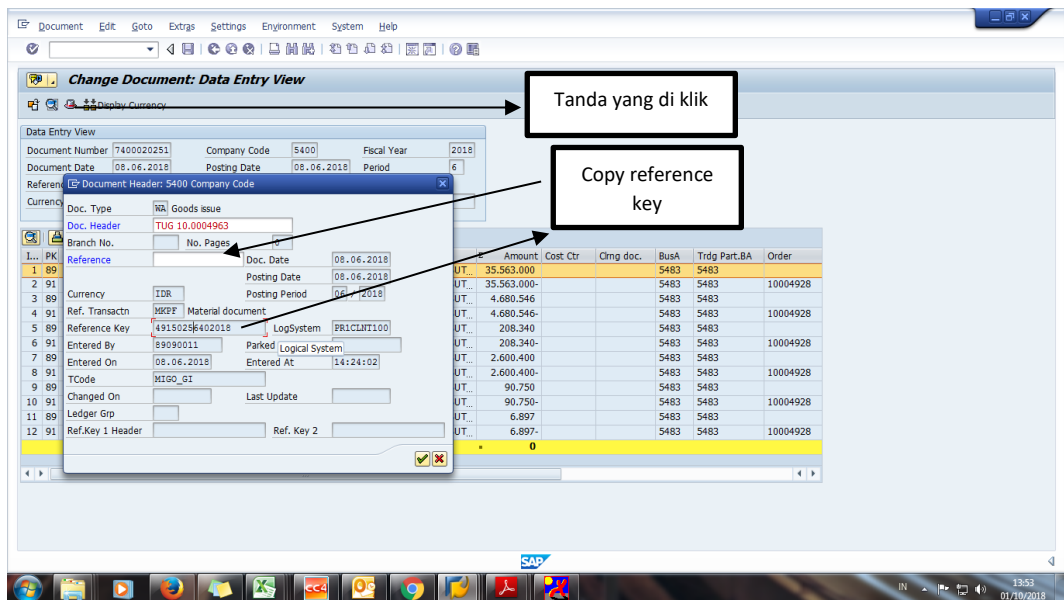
Document Edit Goto Extras Settings Environment System Help

Change Document: Data Entry View

Display Currency

Tanda yang di klik

Copy reference key

Data Entry View

Document Number 7400020251 Company Code 5400 Fiscal Year 2018

Document Date 08.06.2018 Posting Date 08.06.2018 Period 6

Referen

Currency

Document Header: 5400 Company Code

Doc. Type WA Goods issue

Doc. Header TUG 10.0004963

Branch No. No. Pages 0

Reference Doc. Date 08.06.2018

Posting Date 08.06.2018

Currency IDR Posting Period 06 2018

Ref. Transactn MKPF Material document

Reference Key 4915025 6402018 LogSystem PR1CLNT100

Entered By 89090011 Parked Logical System

Entered On 08.06.2018 Entered At 14:24:02

TCode MIGO_GI

Changed On Last Update

Ledger Grp

Ref.Key 1 Header Ref. Key 2

| I... | PK | | Amount | Cost Ctr | Clrng doc. | BusA | Trdg Part.BA | Order |
|---|---|---|---|---|---|---|---|---|
| 1 | 89 | UT.. | 35.563.000 | | | 5483 | 5483 | |
| 2 | 91 | UT.. | 35.563.000- | | | 5483 | 5483 | 10004928 |
| 3 | 89 | UT.. | 4.680.546 | | | 5483 | 5483 | |
| 4 | 91 | UT.. | 4.680.546- | | | 5483 | 5483 | 10004928 |
| 5 | 89 | UT.. | 208.340 | | | 5483 | 5483 | |
| 6 | 91 | UT.. | 208.340- | | | 5483 | 5483 | 10004928 |
| 7 | 89 | UT.. | 2.600.400 | | | 5483 | 5483 | |
| 8 | 91 | UT.. | 2.600.400- | | | 5483 | 5483 | 10004928 |
| 9 | 89 | UT.. | 90.750 | | | 5483 | 5483 | |
| 10 | 91 | UT.. | 90.750- | | | 5483 | 5483 | 10004928 |
| 11 | 89 | UT.. | 6.897 | | | 5483 | 5483 | |
| 12 | 91 | UT.. | 6.897- | | | 5483 | 5483 | 10004928 |
| | | | * 0 | | | | | |

SAP

IN 13:53 01/10/2018